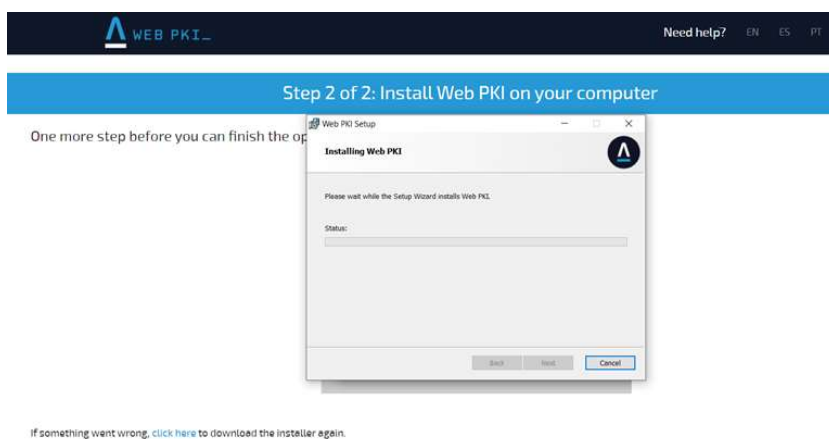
WEB PKI_

Need help? EN ES PT

Step 2 of 2: Install Web PKI on your computer

One more step before you can finish the op

Web PKI Setup

Installing Web PKI

Please wait while the Setup Wizard installs Web PKI.

Status:

Back Next Cancel

If something went wrong, click here to download the installer again.